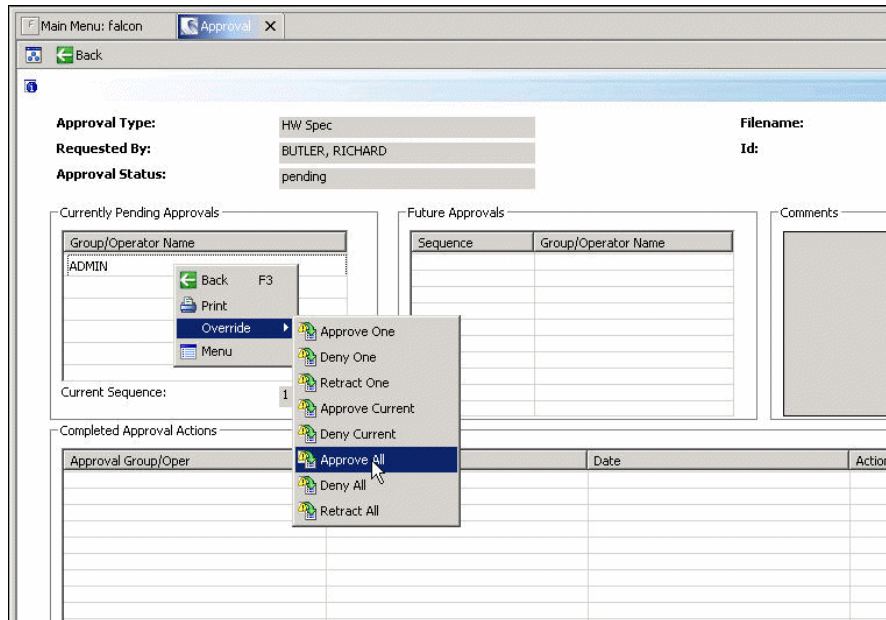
Main Menu: falcon | Approval ×

Back

Approval Type: HW Spec
Requested By: BUTLER, RICHARD
Approval Status: pending

Filename:
Id:

Currently Pending Approvals

| Group/Operator Name |
|---|
| ADMIN |

Current Sequence: 1

Back F3
Print
Override
Menu

Approve One
Deny One
Retract One
Approve Current
Deny Current
Approve All
Deny All
Retract All

Future Approvals

| Sequence | Group/Operator Name |
|---|---|

Comments

Completed Approval Actions

| Approval Group/Oper | | Date | Actio |
|---|---|---|---|